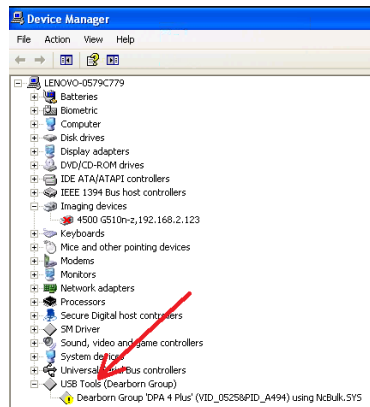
Device Manager

File Action View Help

LENOVO-0579C779
Batteries
Biometric
Computer
Disk drives
Display adapters
DVD/CD-ROM drives
IDE ATA/ATAPI controllers
IEEE 1394 Bus host controllers
Imaging devices
4500 G510n-z,192.168.2.123
Keyboards
Mice and other pointing devices
Modems
Monitors
Network adapters
Processors
Secure Digital host controllers
SM Driver
Sound, video and game controllers
System devices
Universal Serial Bus controllers
USB Tools (Dearborn Group)
Dearborn Group 'DPA 4 Plus' (VID_0525&PID_A494) using NcBulk.SYS